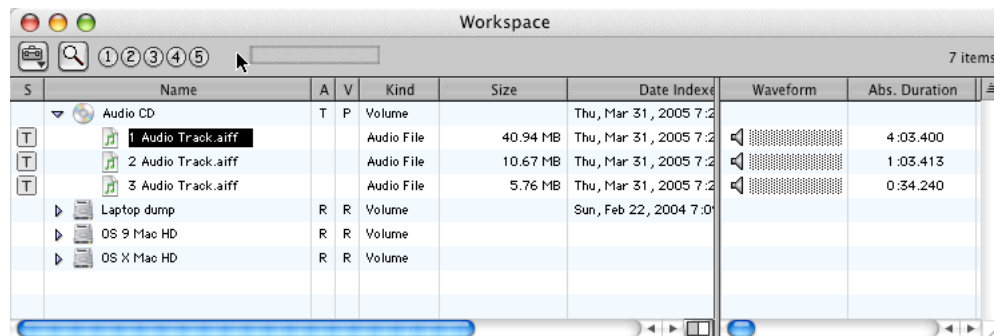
Workspace

①②③④⑤

7 items

| S | Name | A | V | Kind | Size | Date Indexe | Waveform | Abs. Duration |
|---|---|---|---|---|---|---|---|---|
| | Audio CD | T | P | Volume | | Thu, Mar 31, 2005 7:2 | | |
| T | 1 Audio Track.aiff | | | Audio File | 40.94 MB | Thu, Mar 31, 2005 7:2 | | 4:03.400 |
| T | 2 Audio Track.aiff | | | Audio File | 10.67 MB | Thu, Mar 31, 2005 7:2 | | 1:03.413 |
| T | 3 Audio Track.aiff | | | Audio File | 5.76 MB | Thu, Mar 31, 2005 7:2 | | 0:34.240 |
| | Laptop dump | R | R | Volume | | Sun, Feb 22, 2004 7:0 | | |
| | OS 9 Mac HD | R | R | Volume | | | | |
| | OS X Mac HD | R | R | Volume | | | | |